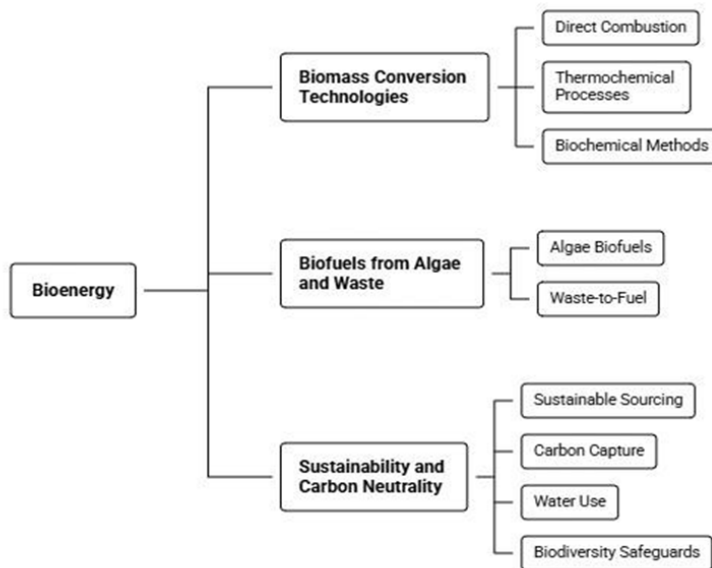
Bioenergy

Biomass Conversion Technologies

Direct Combustion

Thermochemical Processes

Biochemical Methods

Biofuels from Algae and Waste

Algae Biofuels

Waste-to-Fuel

Sustainability and Carbon Neutrality

Sustainable Sourcing

Carbon Capture

Water Use

Biodiversity Safeguards